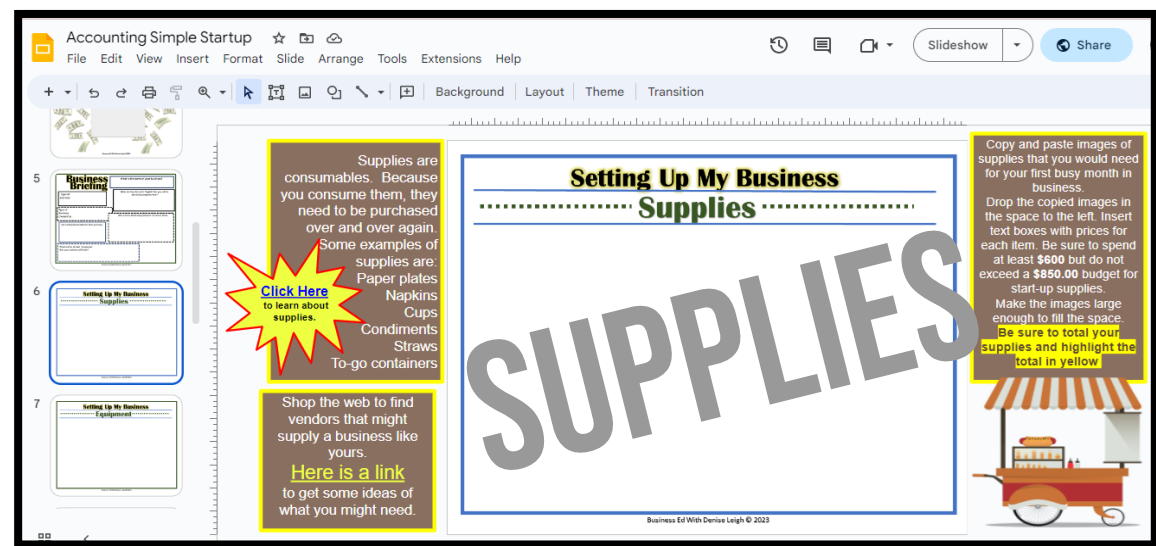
Accounting Simple Startup

File Edit View Insert Format Slide Arrange Tools Extensions Help

Slideshow

Share

Background Layout Theme Transition

5

Business Briefing

6

Setting Up My Business
Supplies

7

Setting Up My Business
Equipment

Supplies are consumables. Because you consume them, they need to be purchased over and over again. Some examples of supplies are:
Paper plates
Napkins
Cups
Condiments
Straws
To-go containers

Click Here to learn about supplies.

Shop the web to find vendors that might supply a business like yours.
Here is a link
to get some ideas of what you might need.

Setting Up My Business
Supplies

SUPPLIES

Business Ed With Denise Leigh © 2023

Copy and paste images of supplies that you would need for your first busy month in business.
Drop the copied images in the space to the left. Insert text boxes with prices for each item. Be sure to spend at least $600 but do not exceed a $850.00 budget for start-up supplies.
Make the images large enough to fill the space.
Be sure to total your supplies and highlight the total in yellow